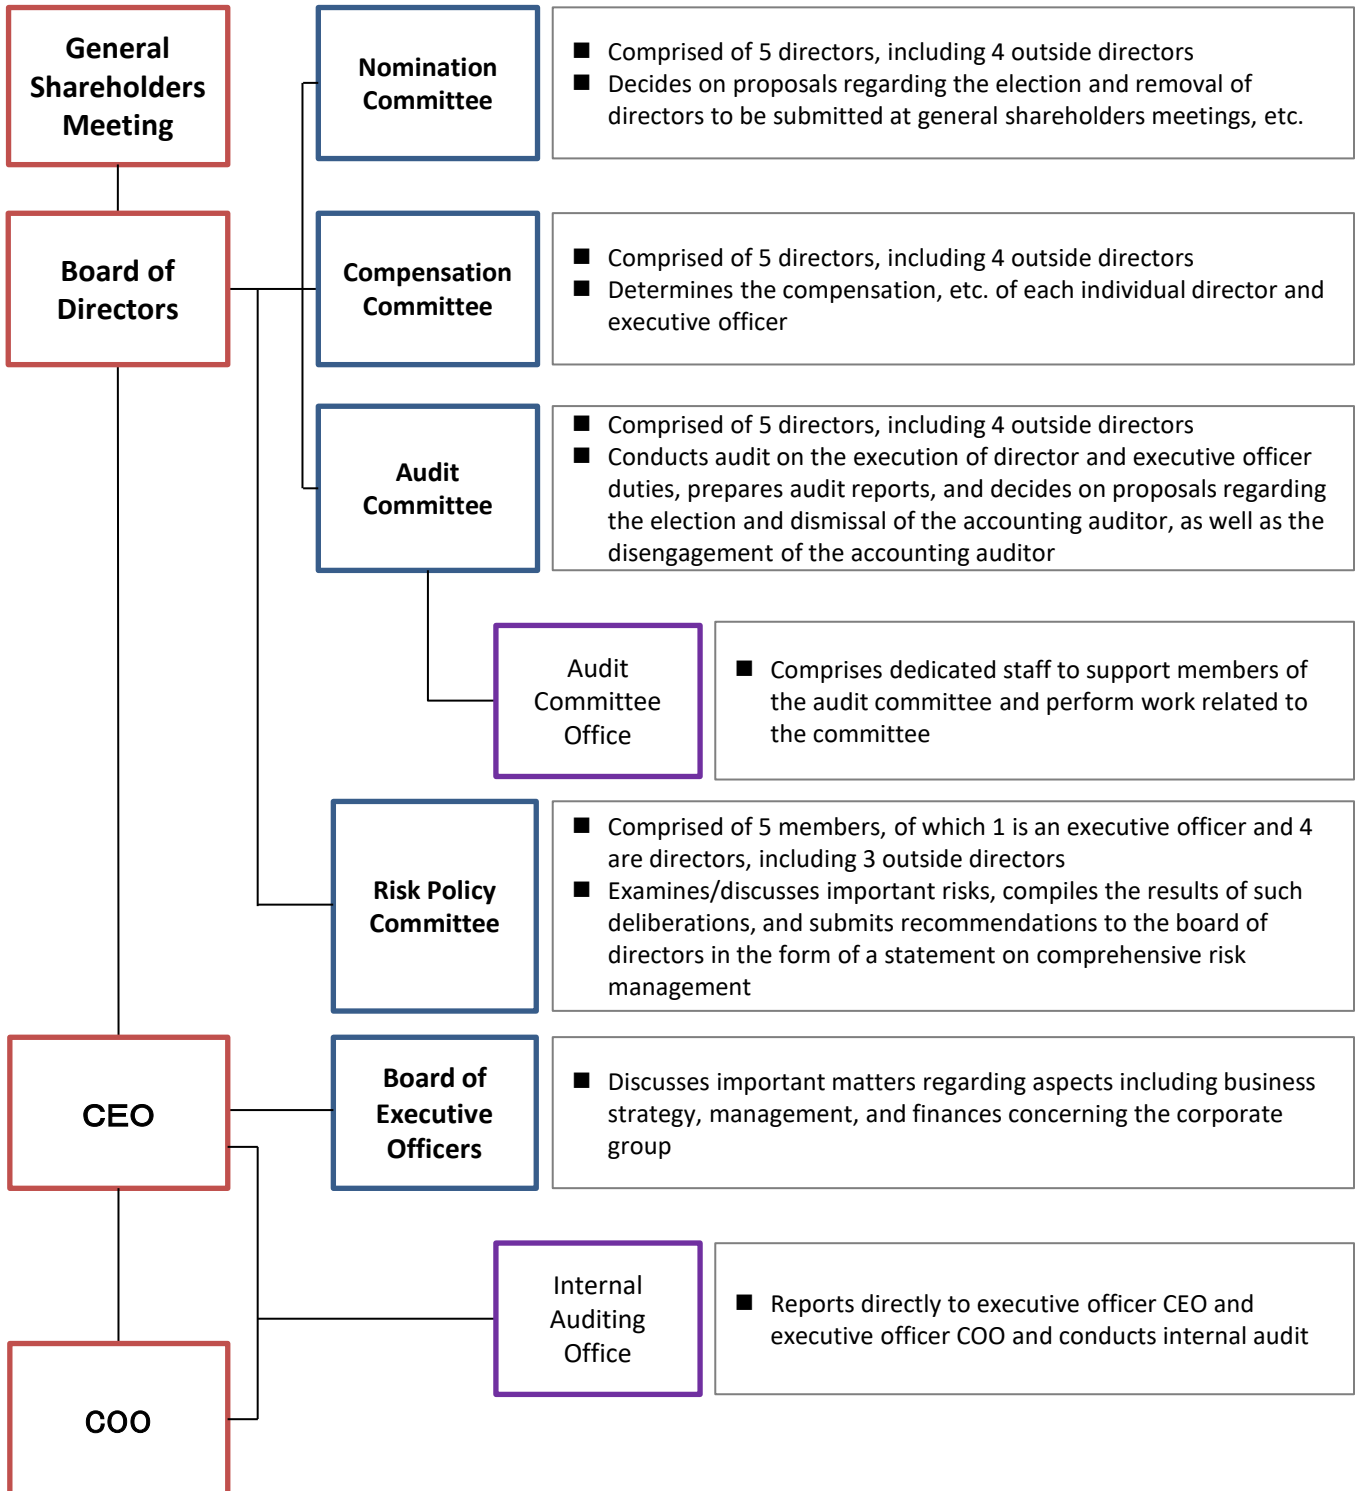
General Shareholders Meeting

Nomination Committee

■ Comprised of 5 directors, including 4 outside directors
■ Decides on proposals regarding the election and removal of directors to be submitted at general shareholders meetings, etc.

Board of Directors

Compensation Committee

■ Comprised of 5 directors, including 4 outside directors
■ Determines the compensation, etc. of each individual director and executive officer

Audit Committee

■ Comprised of 5 directors, including 4 outside directors
■ Conducts audit on the execution of director and executive officer duties, prepares audit reports, and decides on proposals regarding the election and dismissal of the accounting auditor, as well as the disengagement of the accounting auditor

Audit Committee Office

■ Comprises dedicated staff to support members of the audit committee and perform work related to the committee

Risk Policy Committee

■ Comprised of 5 members, of which 1 is an executive officer and 4 are directors, including 3 outside directors
■ Examines/discusses important risks, compiles the results of such deliberations, and submits recommendations to the board of directors in the form of a statement on comprehensive risk management

CEO

Board of Executive Officers

■ Discusses important matters regarding aspects including business strategy, management, and finances concerning the corporate group

Internal Auditing Office

■ Reports directly to executive officer CEO and executive officer COO and conducts internal audit

COO